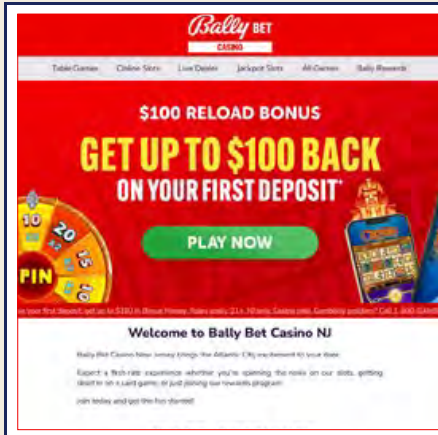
Bally BET
CASINO

Table Games Online Slots Live Dealer Jackpot Slots All Games Bally Rewards

$100 RELOAD BONUS

GET UP TO $100 BACK

ON YOUR FIRST DEPOSIT*

10 20 15 PIN

PLAY NOW

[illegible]

Welcome to Bally Bet Casino NJ

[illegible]

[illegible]

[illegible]